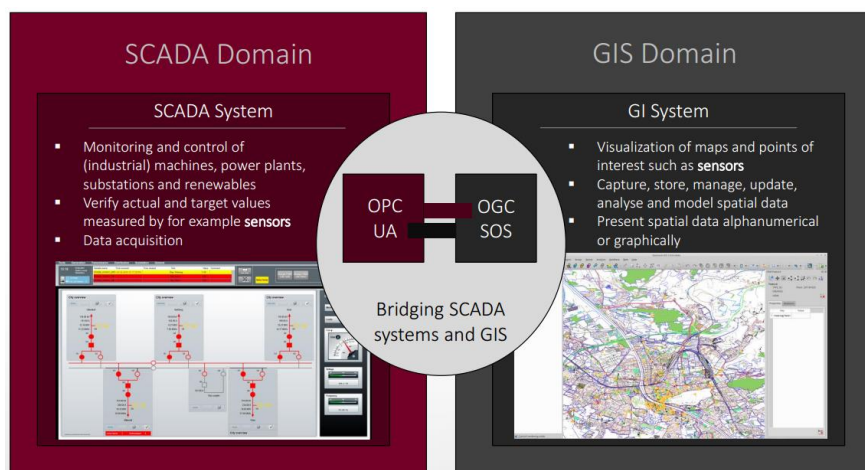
SCADA Domain

SCADA System

- Monitoring and control of (industrial) machines, power plants, substations and renewables
- Verify actual and target values measured by for example **sensors**
- Data acquisition

OPC UA

OGC SOS

Bridging SCADA systems and GIS

GIS Domain

GI System

- Visualization of maps and points of interest such as **sensors**
- Capture, store, manage, update, analyse and model spatial data
- Present spatial data alphanumerical or graphically